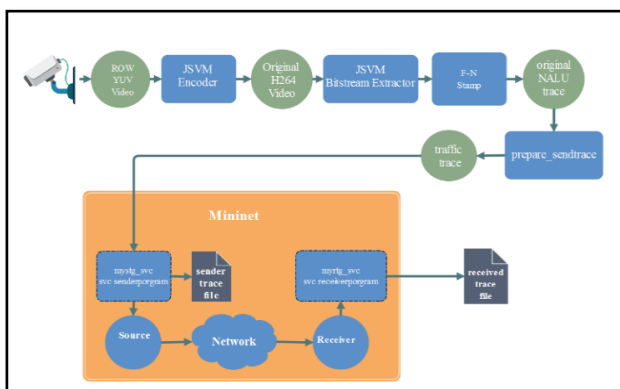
ROW YUV Video

JSVM Encoder

Original H264 Video

JSVM Bitstream Extractor

F-N Stamp

original NALU trace

prepare_sendtrace

traffic trace

Mininet

myrtg_svc svc senderporgram

sender trace file

myrtg_svc svc receiverporgram

received trace file

Source

Network

Receiver